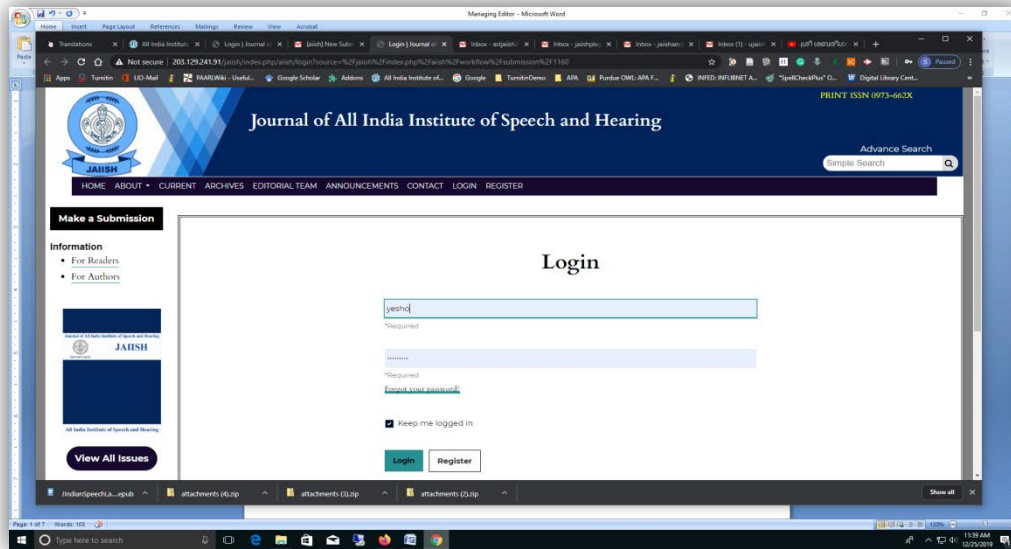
Managing Editor - Microsoft Word

Home Insert Page Layout References Mailings Review View Acrobat

Translations × All India Institute × Login | Journal of × [jaiish] New Subr × Login | Journal of × Inbox - aiijaiish × Inbox - jaiishpl × Inbox - jaiishae × Inbox (1) - ujaiis × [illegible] × +

Not secure | 203.129.241.91/jaiish/index.php/jaiish/login?source=%2Fjaiish%2Findex.php%2Fjaiish%2Fworkflow%2Fsubmission%2F1160

Paused

Apps Turnitin UO-Mail PAARLWiki - Useful... Google Scholar Addons All India Institute of... Google TurnitinDemo APA Purdue OWL: APA F... INFED: INFLIBNET A... "SpellCheckPlus" O... Digital Library Cent...

PRINT ISSN 0973-662X

JAIISH

Journal of All India Institute of Speech and Hearing

Advance Search

Simple Search

HOME ABOUT CURRENT ARCHIVES EDITORIAL TEAM ANNOUNCEMENTS CONTACT LOGIN REGISTER

Make a Submission

Information
• For Readers
• For Authors

Journal of All India Institute of Speech and Hearing
JAIISH
All India Institute of Speech and Hearing

View All Issues

Login

yesho
*Required

*********
*Required
Forgot your password?

Keep me logged in

Login Register

JIndianSpeechLa....epub attachments (4).zip attachments (3).zip attachments (2).zip Show all ×

Page: 1 of 7 Words: 103

Type here to search

11:39 AM
12/25/2019